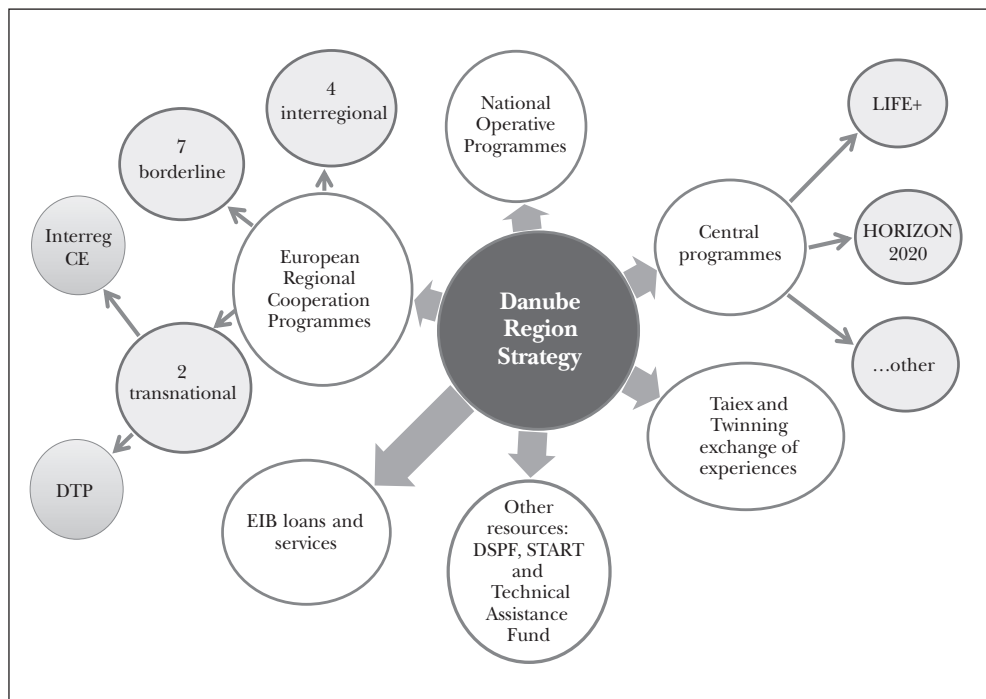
4 interregional

7 borderline

Interreg CE

European Regional Cooperation Programmes

2 transnational

DTP

National Operative Programmes

Danube Region Strategy

Central programmes

LIFE+

HORIZON 2020

…other

Taiex and Twinning exchange of experiences

EIB loans and services

Other resources: DSPF, START and Technical Assistance Fund